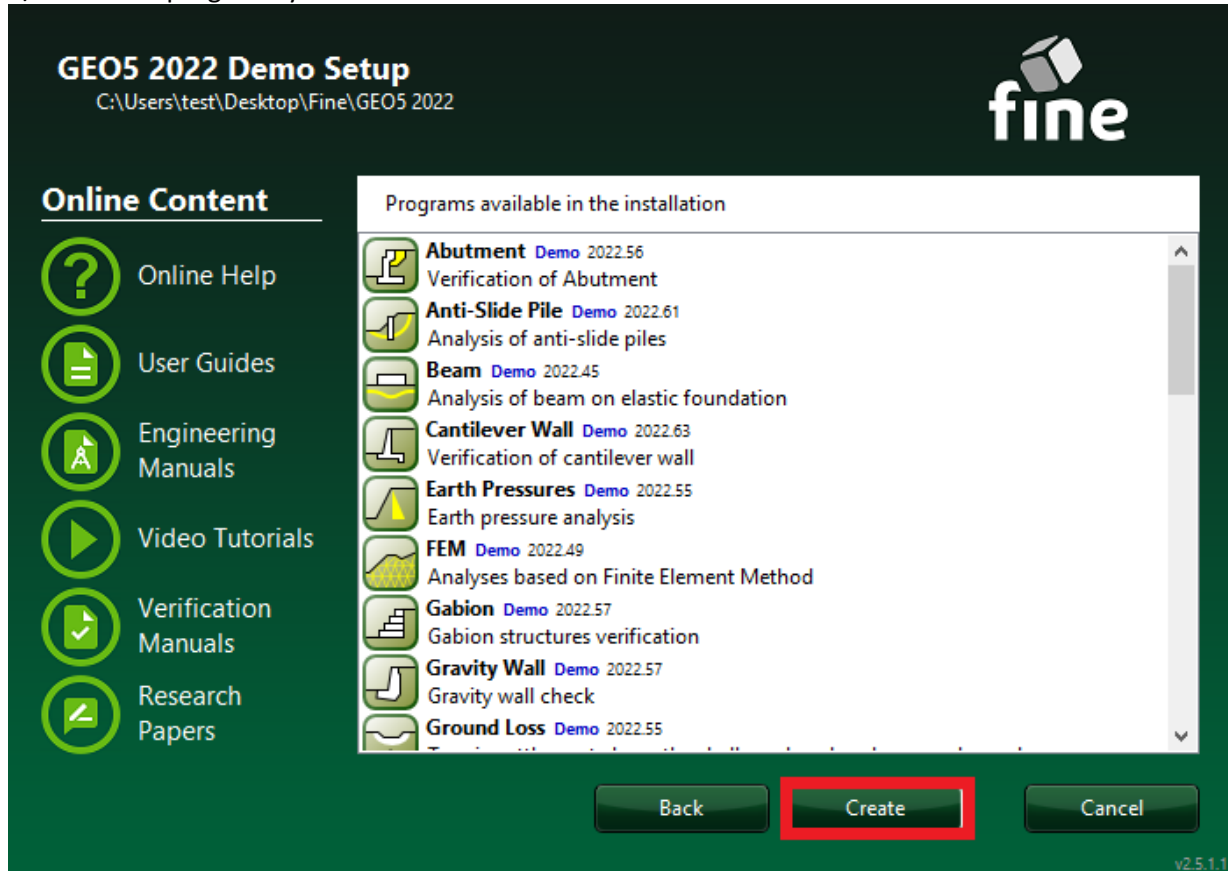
GEO5 2022 Demo Setup
C:\Users\test\Desktop\Fine\GEO5 2022

fine

Online Content

Online Help

User Guides

Engineering Manuals

Video Tutorials

Verification Manuals

Research Papers

Programs available in the installation

Abutment Demo 2022.56
Verification of Abutment

Anti-Slide Pile Demo 2022.61
Analysis of anti-slide piles

Beam Demo 2022.45
Analysis of beam on elastic foundation

Cantilever Wall Demo 2022.63
Verification of cantilever wall

Earth Pressures Demo 2022.55
Earth pressure analysis

FEM Demo 2022.49
Analyses based on Finite Element Method

Gabion Demo 2022.57
Gabion structures verification

Gravity Wall Demo 2022.57
Gravity wall check

Ground Loss Demo 2022.55
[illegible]

Back

Create

Cancel

v2.5.1.1